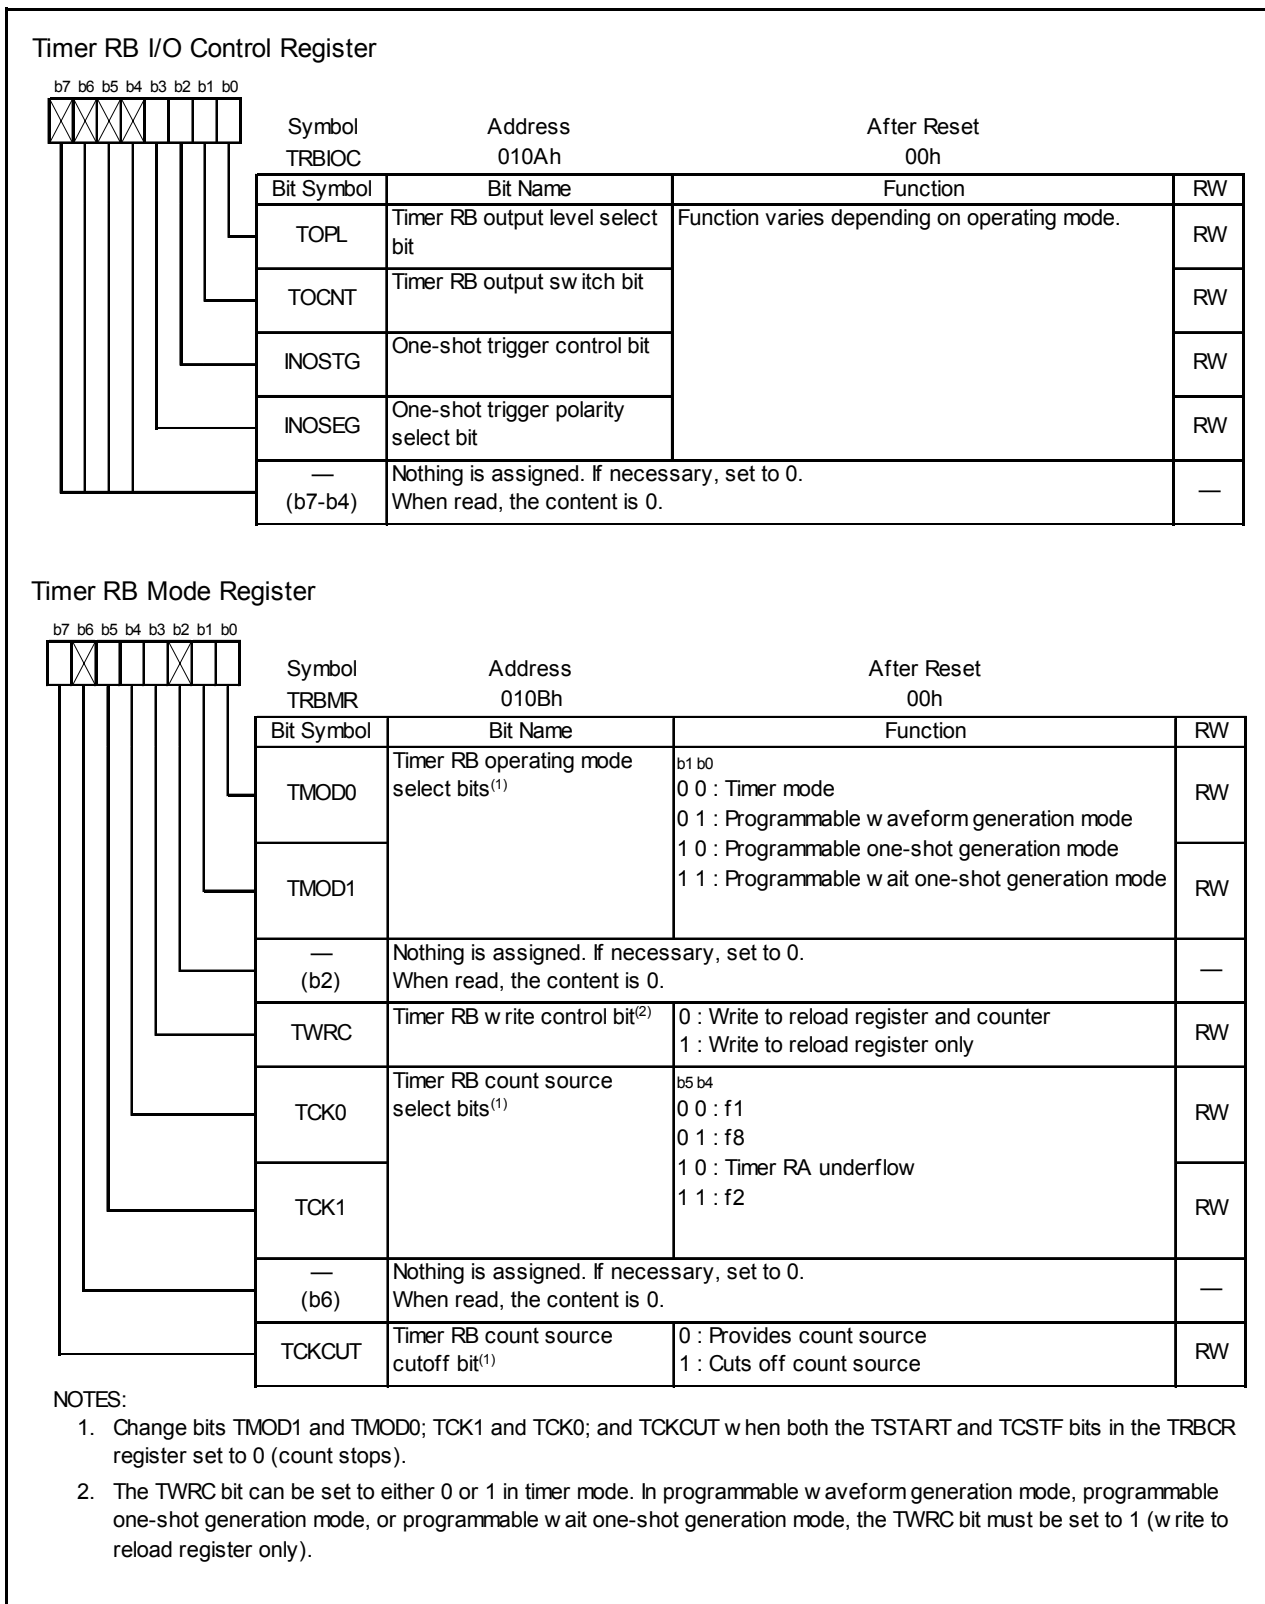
Timer RB I/O Control Register

b7 b6 b5 b4 b3 b2 b1 b0

Symbol TRBIOC | Address 010Ah | After Reset 00h

| Bit Symbol | Bit Name | Function | RW |
|---|---|---|---|
| TOPL | Timer RB output level select bit | Function varies depending on operating mode. | RW |
| TOCNT | Timer RB output sw itch bit | | RW |
| INOSTG | One-shot trigger control bit | | RW |
| INOSEG | One-shot trigger polarity select bit | | RW |
| — (b7-b4) | Nothing is assigned. If necessary, set to 0. When read, the content is 0. | | — |

Timer RB Mode Register

b7 b6 b5 b4 b3 b2 b1 b0

Symbol TRBMR | Address 010Bh | After Reset 00h

| Bit Symbol | Bit Name | Function | RW |
|---|---|---|---|
| TMOD0 | Timer RB operating mode select bits$^{(1)}$ | b1 b0<br>0 0 : Timer mode<br>0 1 : Programmable w aveform generation mode<br>1 0 : Programmable one-shot generation mode<br>1 1 : Programmable w ait one-shot generation mode | RW |
| TMOD1 | | | RW |
| — (b2) | Nothing is assigned. If necessary, set to 0. When read, the content is 0. | | — |
| TWRC | Timer RB w rite control bit$^{(2)}$ | 0 : Write to reload register and counter<br>1 : Write to reload register only | RW |
| TCK0 | Timer RB count source select bits$^{(1)}$ | b5 b4<br>0 0 : f1<br>0 1 : f8<br>1 0 : Timer RA underflow<br>1 1 : f2 | RW |
| TCK1 | | | RW |
| — (b6) | Nothing is assigned. If necessary, set to 0. When read, the content is 0. | | — |
| TCKCUT | Timer RB count source cutoff bit$^{(1)}$ | 0 : Provides count source<br>1 : Cuts off count source | RW |

NOTES:
1. Change bits TMOD1 and TMOD0; TCK1 and TCK0; and TCKCUT w hen both the TSTART and TCSTF bits in the TRBCR register set to 0 (count stops).
2. The TWRC bit can be set to either 0 or 1 in timer mode. In programmable w aveform generation mode, programmable one-shot generation mode, or programmable w ait one-shot generation mode, the TWRC bit must be set to 1 (w rite to reload register only).